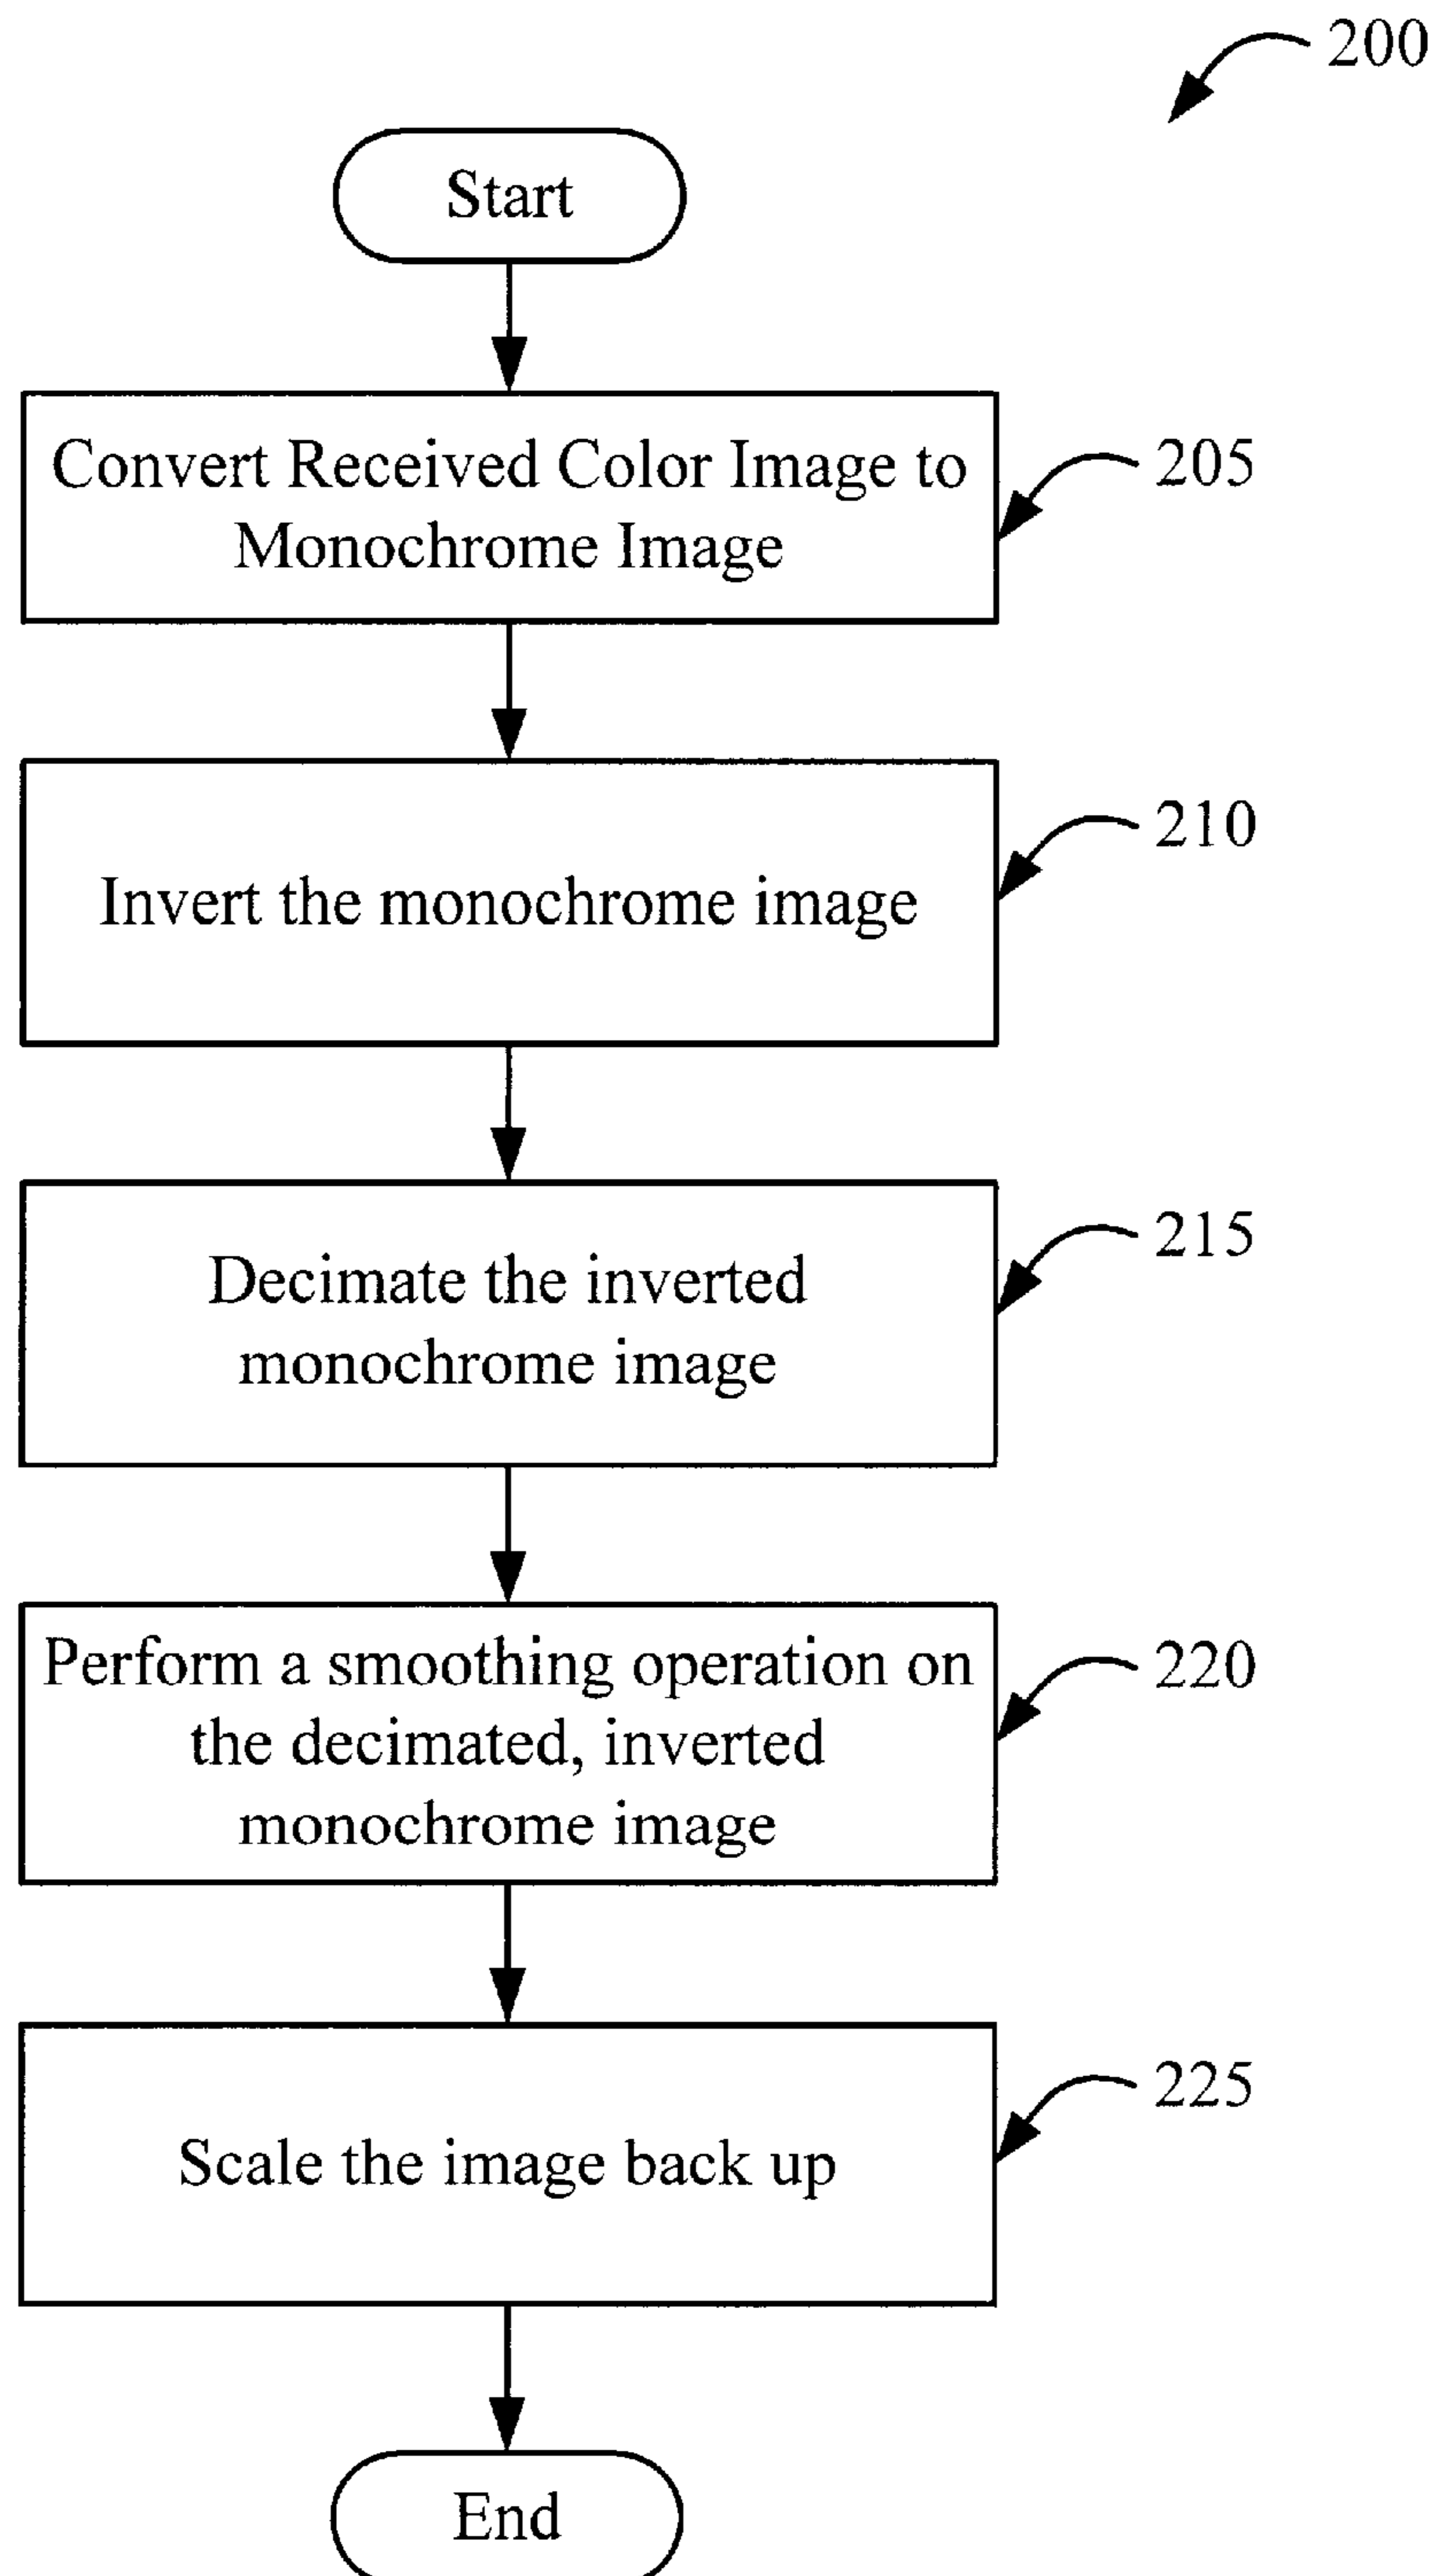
200

Start

Convert Received Color Image to Monochrome Image

205

Invert the monochrome image

210

Decimate the inverted monochrome image

215

Perform a smoothing operation on the decimated, inverted monochrome image

220

Scale the image back up

225

End